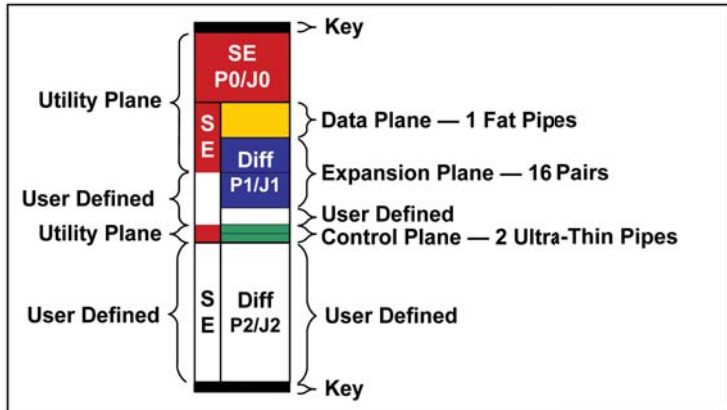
Key

SE
P0/J0

Utility Plane

S
E

Data Plane — 1 Fat Pipes

Diff
P1/J1

Expansion Plane — 16 Pairs

User Defined

User Defined

Utility Plane

Control Plane — 2 Ultra-Thin Pipes

S
E

Diff
P2/J2

User Defined

User Defined

Key